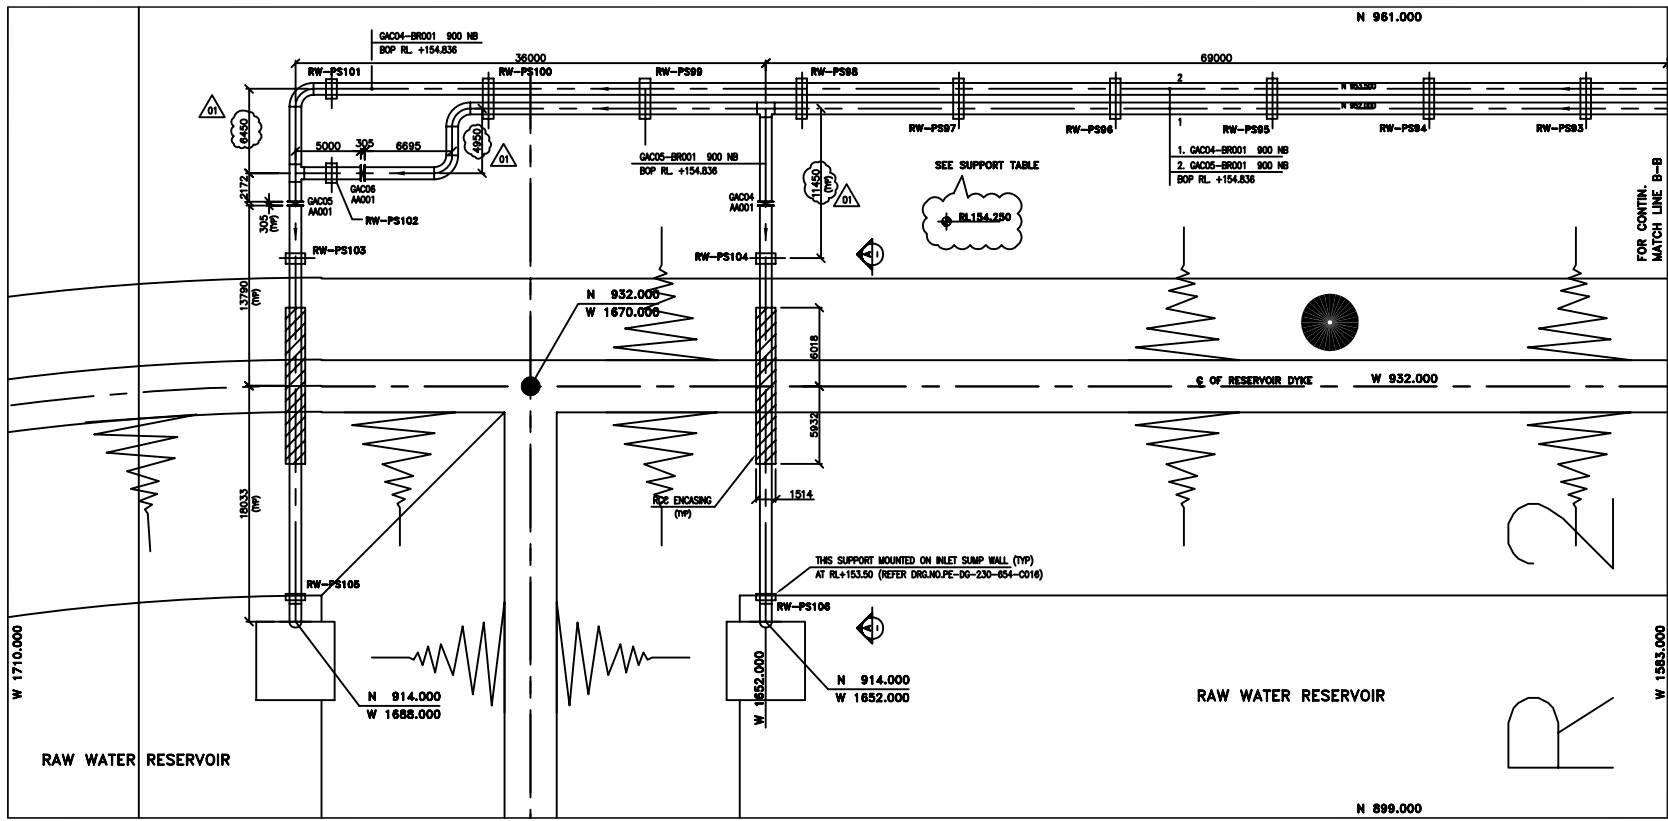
N 961.000

GAC04-BR001 900 NB
BOP RL. +154.836

36000

69000

RW-PS101
RW-PS100
RW-PS99
RW-PS98

01

6450

5000
305
6695

4950

01

GAC05-BR001 900 NB
BOP RL. +154.836

2172

GAC05
AA001

GAC06
AA001

RW-PS102

305 (TYP)

RW-PS103

GAC04
AA001

11450 (TYP)

01

RW-PS104

2
1

RW-PS97
RW-PS96
RW-PS95
RW-PS94
RW-PS93

1. GAC04-BR001 900 NB
2. GAC05-BR001 900 NB
BOP RL. +154.836

SEE SUPPORT TABLE

RL154.250

FOR CONTIN. MATCH LINE B-B

A

13790 (TYP)

N 932.000
W 1670.000

6018

℄ OF RESERVOIR DYKE

W 932.000

5932

18033 (TYP)

RCC ENCASING (TYP)

1514

THIS SUPPORT MOUNTED ON INLET SUMP WALL (TYP)
AT RL+153.50 (REFER DRG.NO.PE-DG-230-654-C016)

RW-PS105

RW-PS106

A

W 1710.000

N 914.000
W 1688.000

W 1652.000

N 914.000
W 1652.000

RAW WATER RESERVOIR

W 1583.000

RAW WATER RESERVOIR

N 899.000